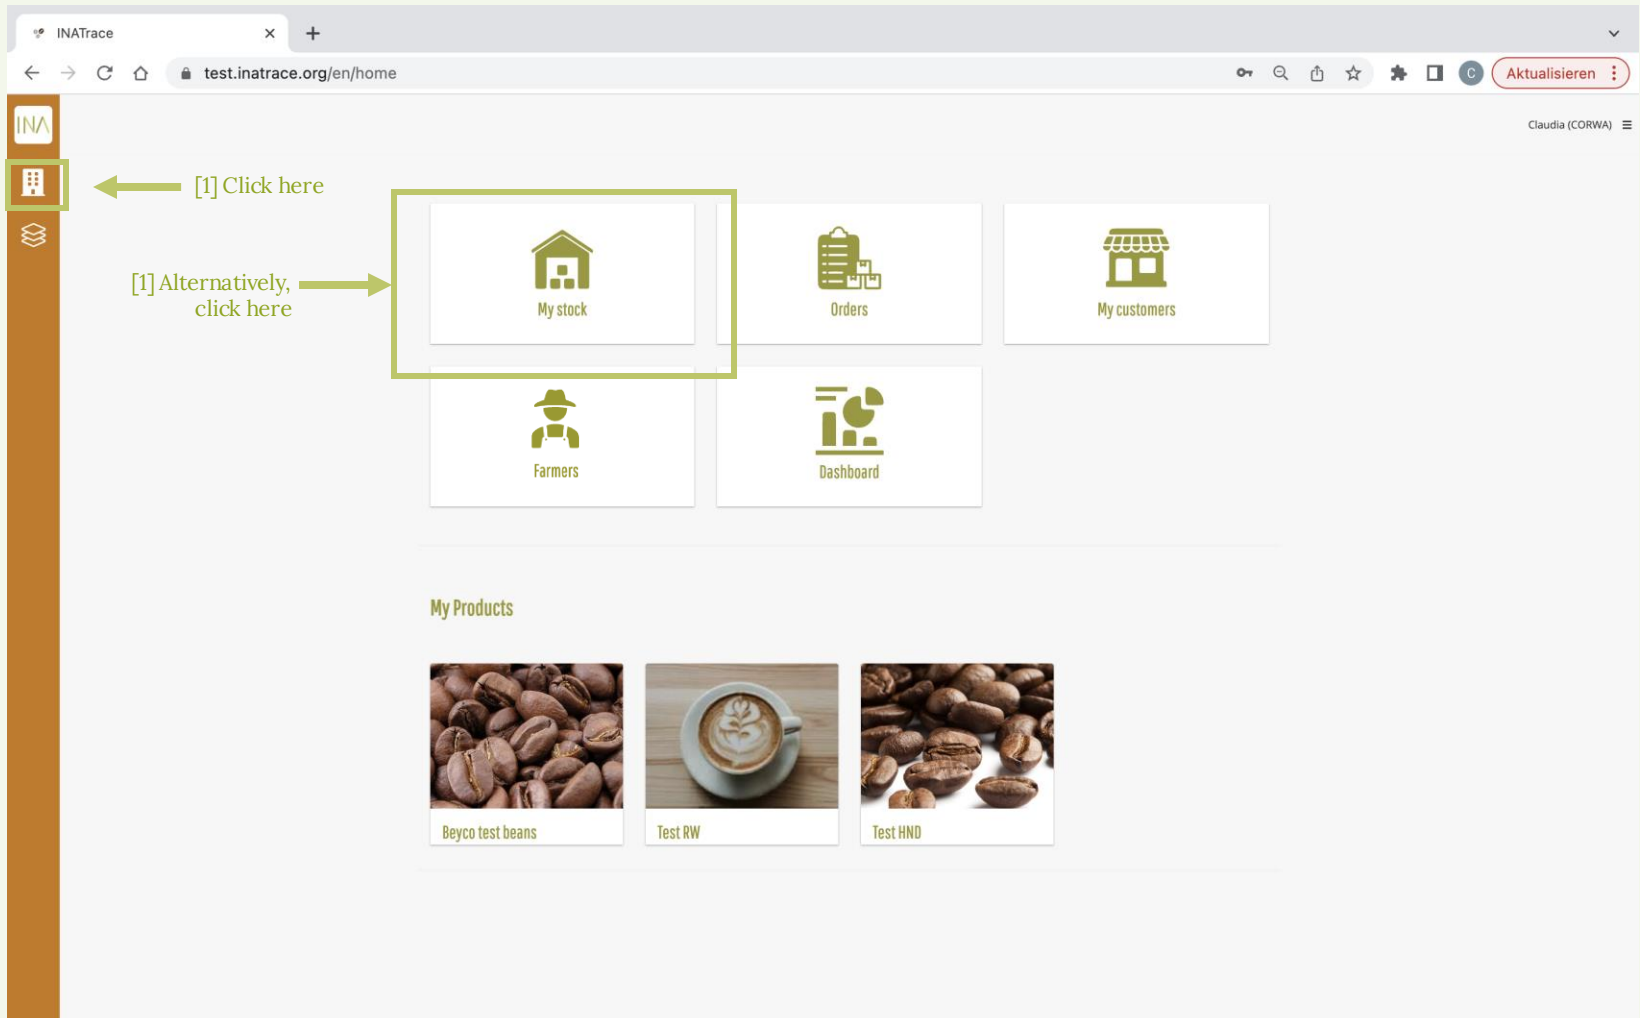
INATrace

test.inatrace.org/en/home

Aktualisieren

INA

Claudia (CORWA)

[1] Click here

[1] Alternatively, click here

My stock

Orders

My customers

Farmers

Dashboard

My Products

Beyco test beans

Test RW

Test HND